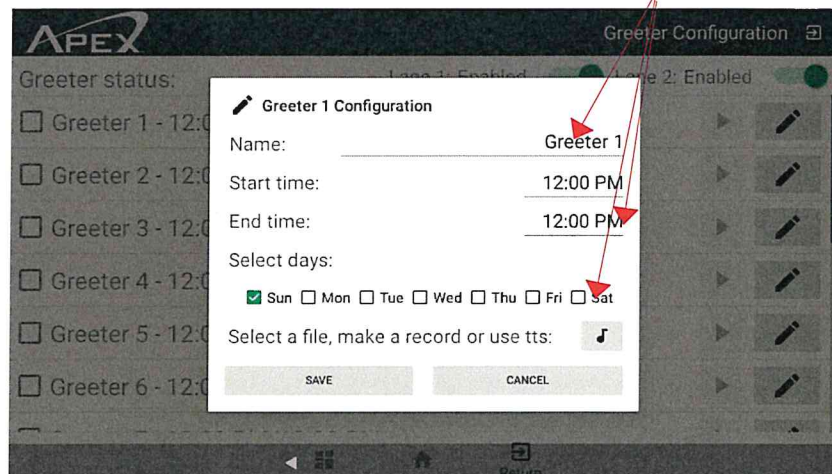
APEX

Greeter Configuration

Greeter status: Lane 1: Enabled Lane 2: Enabled

Greeter 1 - 12:0

Greeter 2 - 12:0

Greeter 3 - 12:0

Greeter 4 - 12:0

Greeter 5 - 12:0

Greeter 6 - 12:0

Greeter 1 Configuration

Name: Greeter 1

Start time: 12:00 PM

End time: 12:00 PM

Select days:

Sun Mon Tue Wed Thu Fri Sat

Select a file, make a record or use tts:

SAVE

CANCEL

Return